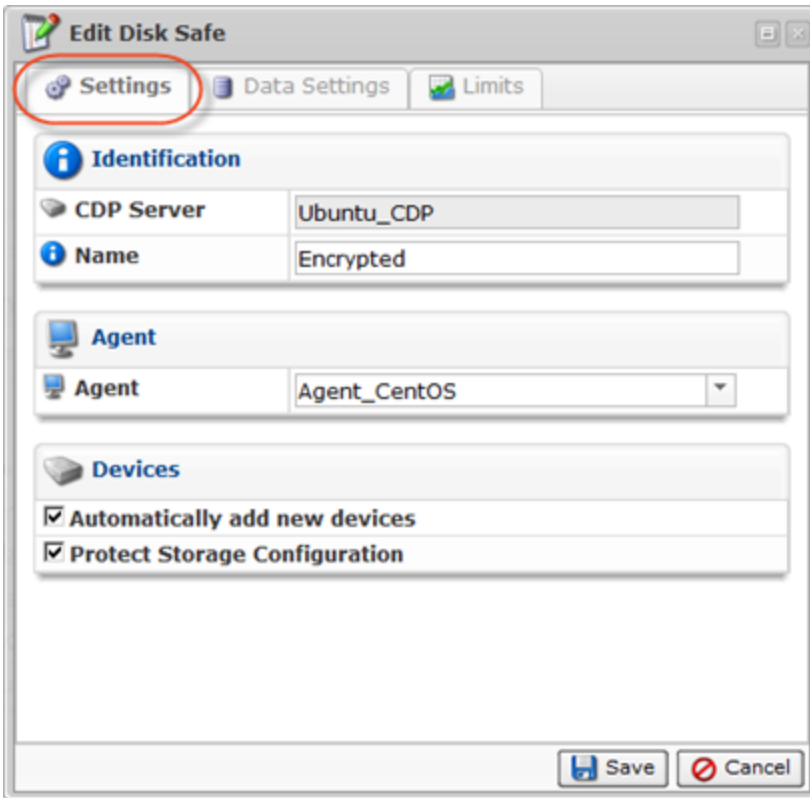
Edit Disk Safe

Settings | Data Settings | Limits

Identification

| CDP Server | Ubuntu_CDP |
|---|---|
| Name | Encrypted |

Agent

| Agent | Agent_CentOS |
|---|---|

Devices

☑ Automatically add new devices
☑ Protect Storage Configuration

Save | Cancel